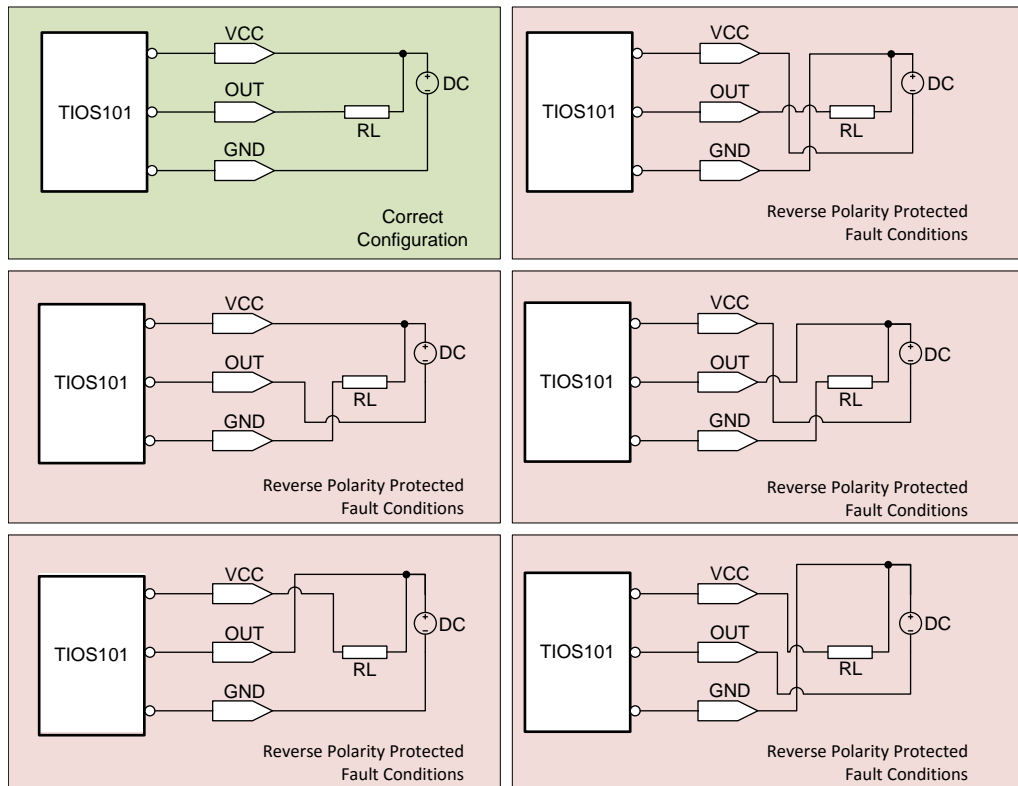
TIOS101
VCC
OUT
GND
RL
+
−
DC
Correct Configuration

TIOS101
VCC
OUT
GND
RL
+
−
DC
Reverse Polarity Protected Fault Conditions

TIOS101
VCC
OUT
GND
RL
+
−
DC
Reverse Polarity Protected Fault Conditions

TIOS101
VCC
OUT
GND
RL
+
−
DC
Reverse Polarity Protected Fault Conditions

TIOS101
VCC
OUT
GND
RL
+
−
DC
Reverse Polarity Protected Fault Conditions

TIOS101
VCC
OUT
GND
RL
+
−
DC
Reverse Polarity Protected Fault Conditions